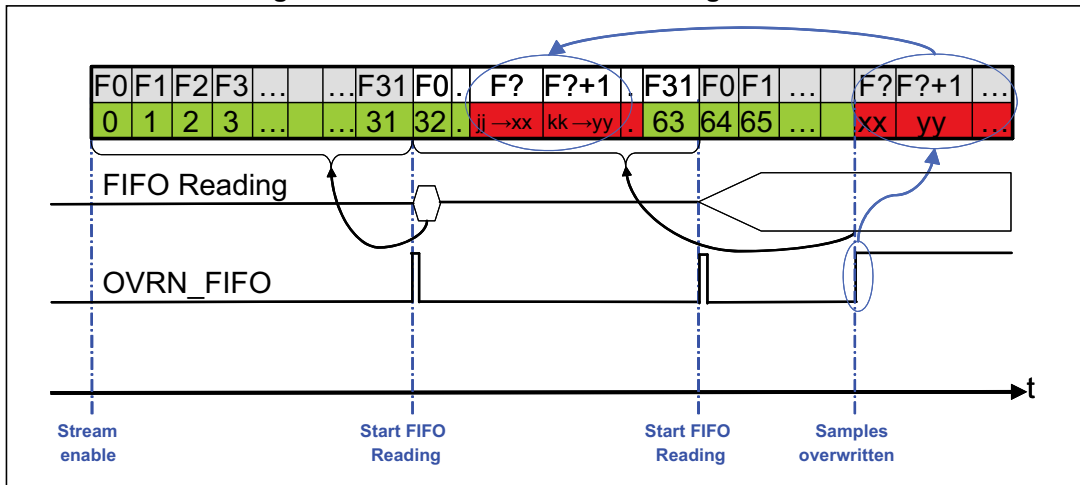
| F0 | F1 | F2 | F3 | … | | … | F31 | F0 | . | F? | F?+1 | . | F31 | F0 | F1 | … | | F? | F?+1 | … |
|---|---|---|---|---|---|---|---|---|---|---|---|---|---|---|---|---|---|---|---|---|
| 0 | 1 | 2 | 3 | … | … | … | 31 | 32 | . | ij →xx | kk →yy | . | 63 | 64 | 65 | … | | xx | yy | … |

FIFO Reading

OVRN_FIFO

t

Stream enable

Start FIFO Reading

Start FIFO Reading

Samples overwritten